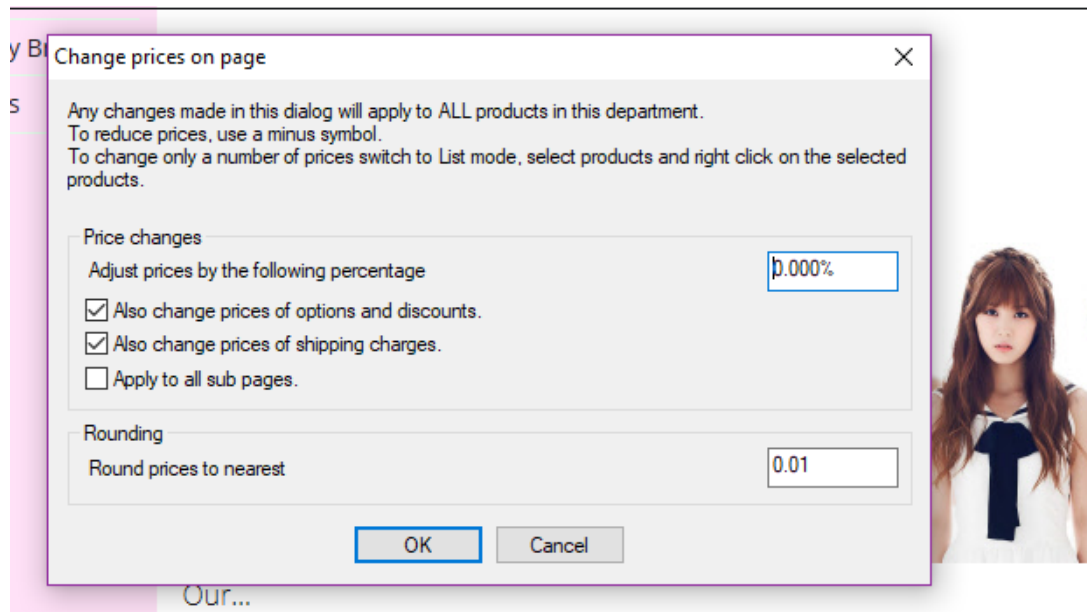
y Br
s

Change prices on page

Any changes made in this dialog will apply to ALL products in this department.
To reduce prices, use a minus symbol.
To change only a number of prices switch to List mode, select products and right click on the selected products.

Price changes
Adjust prices by the following percentage
0.000%
Also change prices of options and discounts.
Also change prices of shipping charges.
Apply to all sub pages.

Rounding
Round prices to nearest
0.01

OK
Cancel

Our...